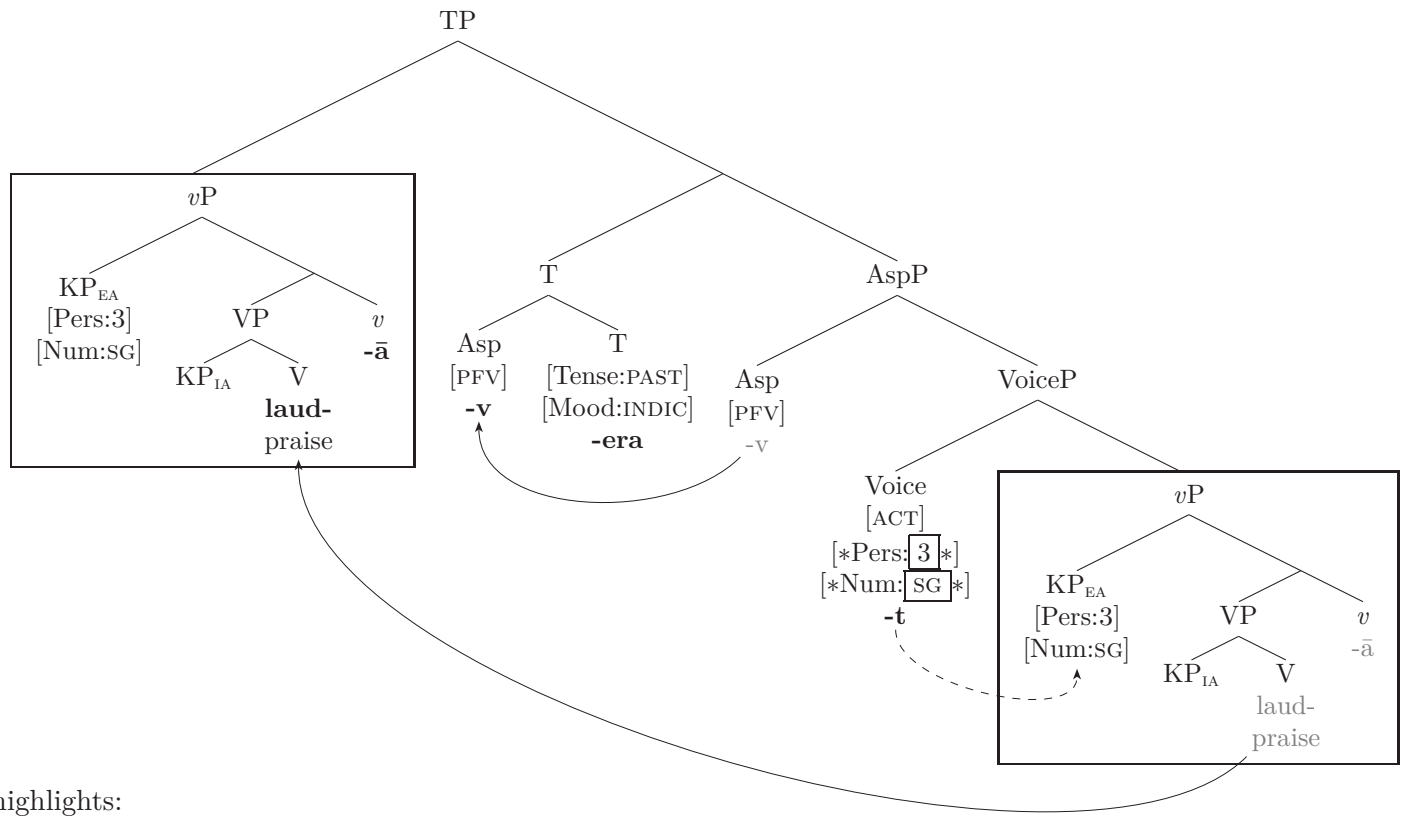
TP

$v$P

KP$_{EA}$
[Pers:3]
[Num:SG]

VP

$v$
**-ā**

KP$_{IA}$

V
**laud-**
praise

T

Asp
[PFV]
**-v**

T
[Tense:PAST]
[Mood:INDIC]
**-era**

AspP

Asp
[PFV]
-v

VoiceP

Voice
[ACT]
[∗Pers: 3 ∗]
[∗Num: SG ∗]
**-t**

$v$P

KP$_{EA}$
[Pers:3]
[Num:SG]

VP

$v$
-ā

KP$_{IA}$

V
laud-
praise

highlights: